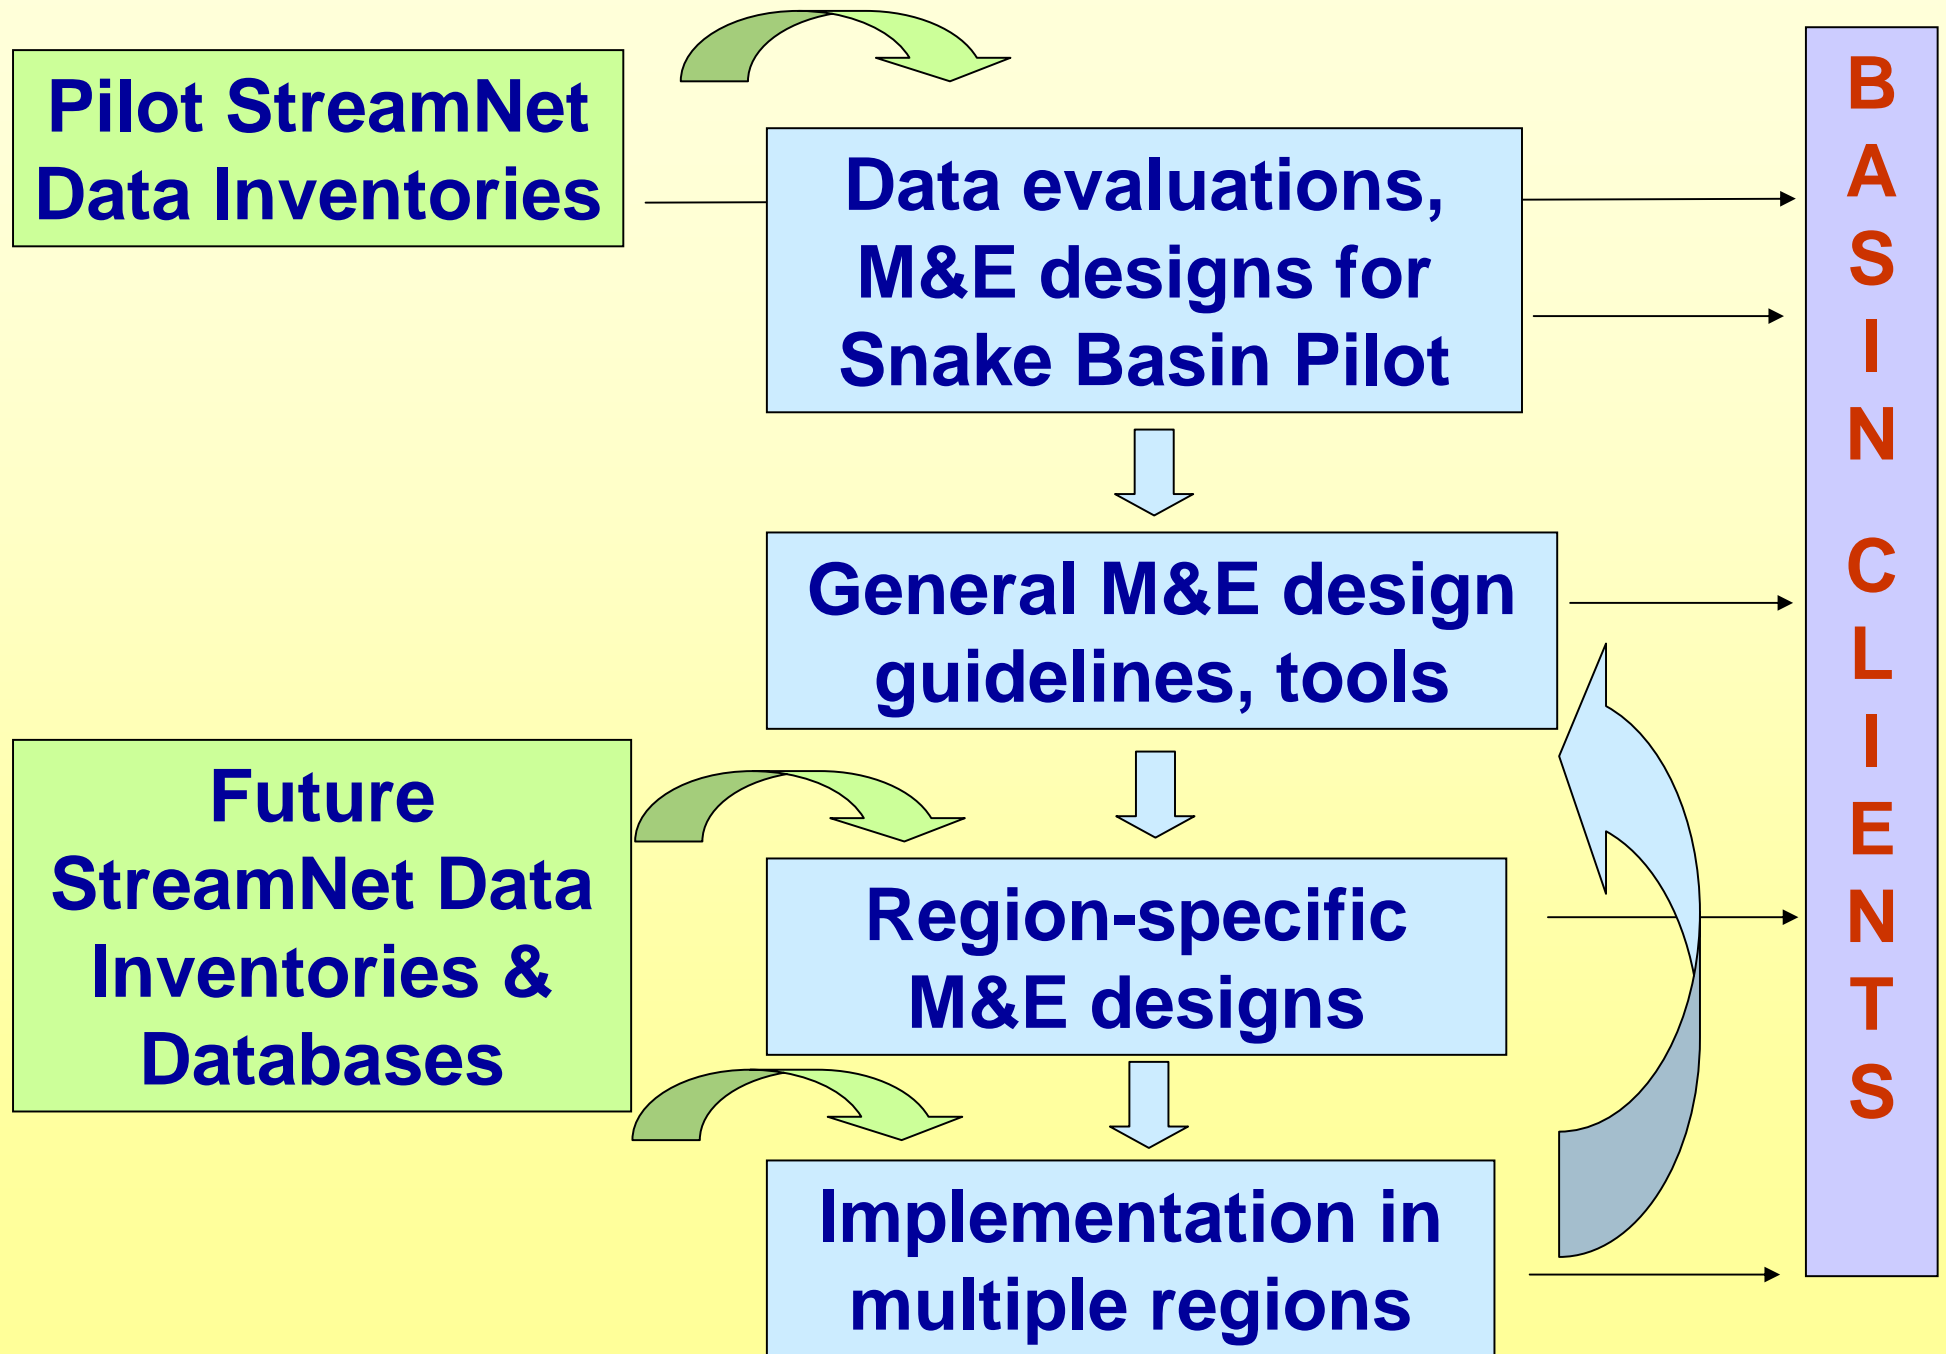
Pilot StreamNet Data Inventories

Data evaluations, M&E designs for Snake Basin Pilot

General M&E design guidelines, tools

Future StreamNet Data Inventories & Databases

Region-specific M&E designs

Implementation in multiple regions

B A S I N C L I E N T S